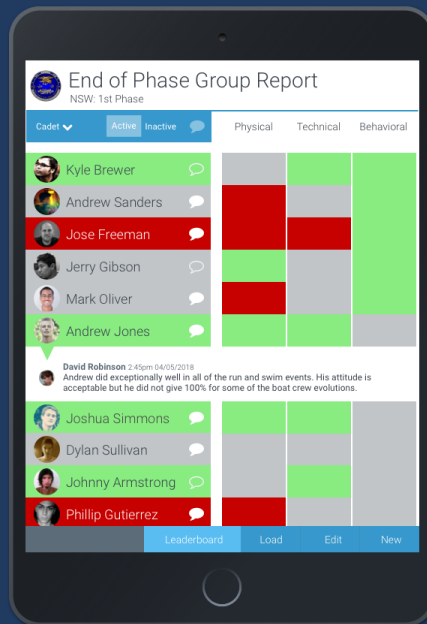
End of Phase Group Report
NSW: 1st Phase

Cadet Active Inactive

Physical Technical Behavioral

Kyle Brewer
Andrew Sanders
Jose Freeman
Jerry Gibson
Mark Oliver
Andrew Jones

David Robinson 2.45pm 04/05/2018
Andrew did exceptionally well in all of the run and swim events. His attitude is acceptable but he did not give 100% for some of the boat crew evolutions.

Joshua Simmons
Dylan Sullivan
Johnny Armstrong
Phillip Gutierrez

Leaderboard Load Edit New